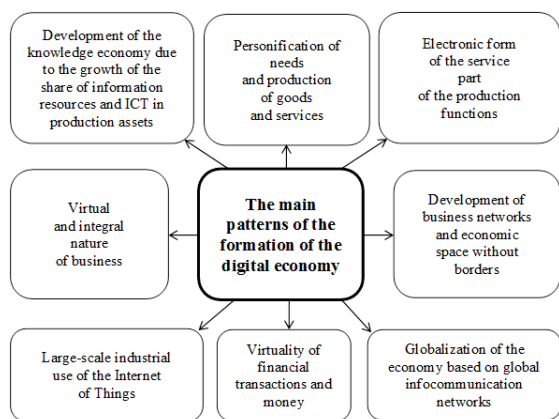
Development of the knowledge economy due to the growth of the share of information resources and ICT in production assets

Personification of needs and production of goods and services

Electronic form of the service part of the production functions

Virtual and integral nature of business

The main patterns of the formation of the digital economy

Development of business networks and economic space without borders

Large-scale industrial use of the Internet of Things

Virtuality of financial transactions and money

Globalization of the economy based on global infocommunication networks